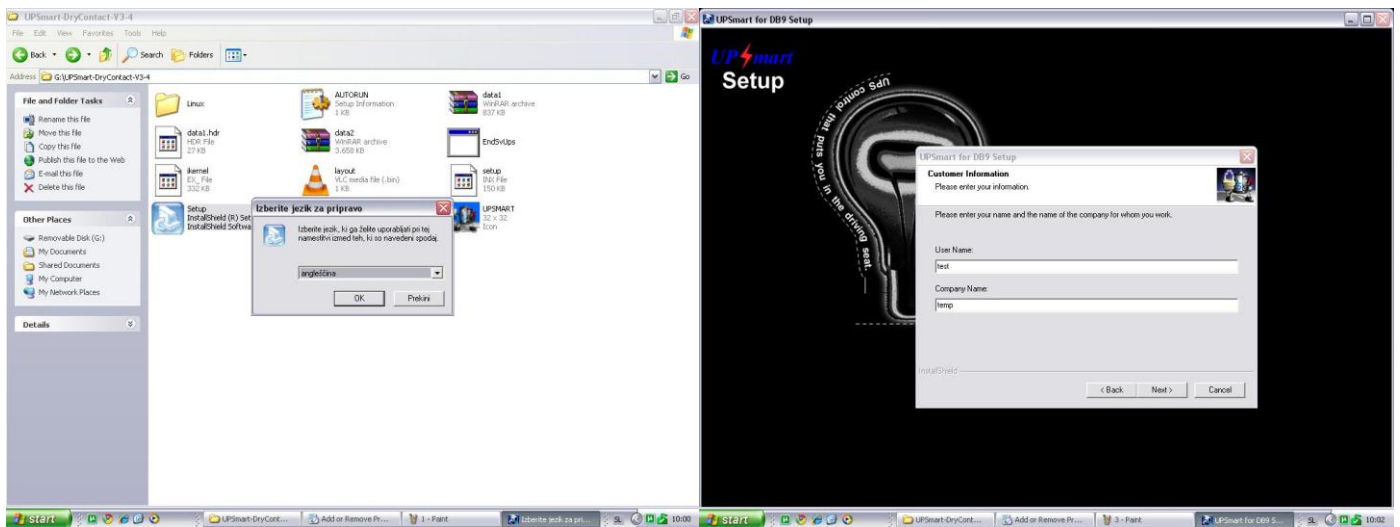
UPSmart-DryContact-V3-4

File Edit View Favorites Tools Help

Back Search Folders

Address G:\UPSmart-DryContact-V3-4 Go

File and Folder Tasks

Rename this file
Move this file
Copy this file
Publish this file to the Web
E-mail this file
Delete this file

Other Places

Removable Disk (G:)
My Documents
Shared Documents
My Computer
My Network Places

Details

Linux

AUTORUN
Setup Information
1 KB

data1
WinRAR archive
837 KB

data1.hdr
HDR File
27 KB

data2
WinRAR archive
3,658 KB

EndSvUps

ikernel
EX_ File
332 KB

layout
VLC media file (.bin)
1 KB

setup
INX File
150 KB

Setup
InstallShield (R) Set
InstallShield Softwa

UPSMART
32 x 32
Icon

Izberite jezik za pripravo

Izberite jezik, ki ga želite uporabljati pri tej namestitvi izmed teh, ki so navedeni spodaj.

angleščina

OK Prekini

UPSmart for DB9 Setup

UPSmart

Setup

UPS control that puts you in the driving seat.

UPSmart for DB9 Setup

Customer Information
Please enter your information.

Please enter your name and the name of the company for whom you work.

User Name:
test

Company Name:
temp

InstallShield

< Back Next > Cancel

start UPSmart-DryCont... Add or Remove Pr... 1 - Paint Izberite jezik za pri... SL 10:00

start UPSmart-DryCont... Add or Remove Pr... 3 - Paint UPSmart for DB9 S... SL 10:02